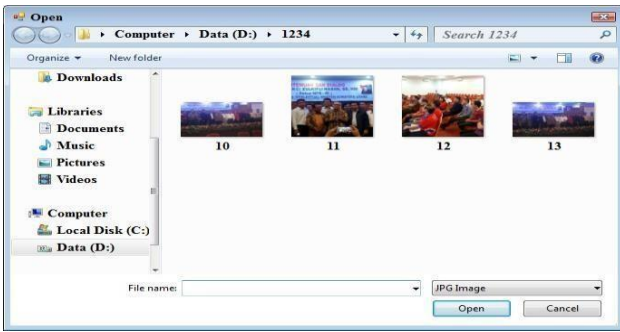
Open

Computer ▸ Data (D:) ▸ 1234

Search 1234

Organize ▾ New folder

Downloads

Libraries

Documents

Music

Pictures

Videos

Computer

Local Disk (C:)

Data (D:)

10

11

12

13

File name:

JPG Image

Open

Cancel